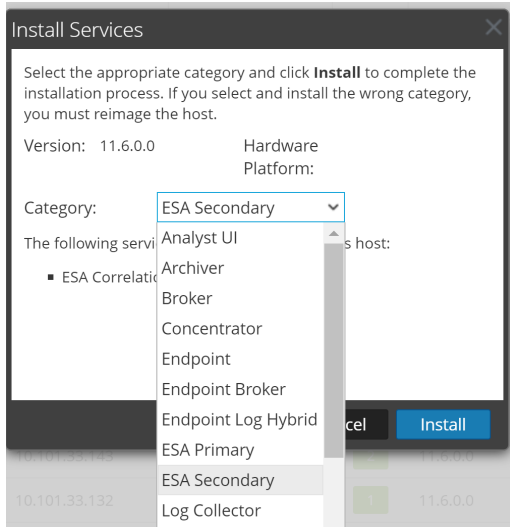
Install Services

Select the appropriate category and click **Install** to complete the installation process. If you select and install the wrong category, you must reimage the host.

Version: 11.6.0.0

Hardware Platform:

Category: ESA Secondary

The following servi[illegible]s host:

▪ ESA Correlati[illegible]

Analyst UI
Archiver
Broker
Concentrator
Endpoint
Endpoint Broker
Endpoint Log Hybrid
ESA Primary
ESA Secondary
Log Collector

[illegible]cel Install

10.101.33.143 11.6.0.0
10.101.33.132 11.6.0.0